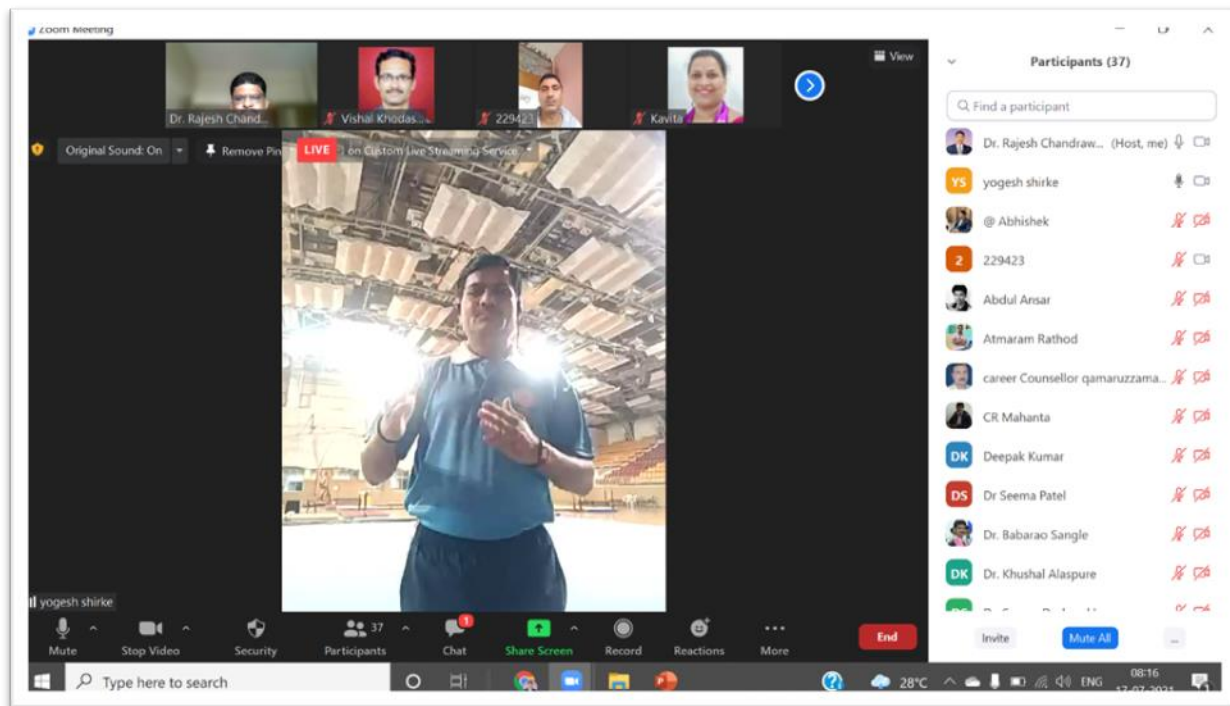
Zoom Meeting

View

Dr. Rajesh Chand...
Vishal Khodas...
229423
Kavita

Original Sound: On
Remove Pin
LIVE
on Custom Live Streaming Service

yogesh shirke

Mute
Stop Video
Security
37
Participants
1
Chat
Share Screen
Record
Reactions
More
End

Participants (37)

Find a participant

Dr. Rajesh Chandraw... (Host, me)
YS yogesh shirke
@ Abhishek
2 229423
Abdul Ansar
Atmaram Rathod
career Counsellor qamaruzzama...
CR Mahanta
DK Deepak Kumar
DS Dr Seema Patel
Dr. Babarao Sangle
DK Dr. Khushal Alaspure
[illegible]

Invite
Mute All
...

Type here to search
28°C
ENG
08:16
17-07-2021